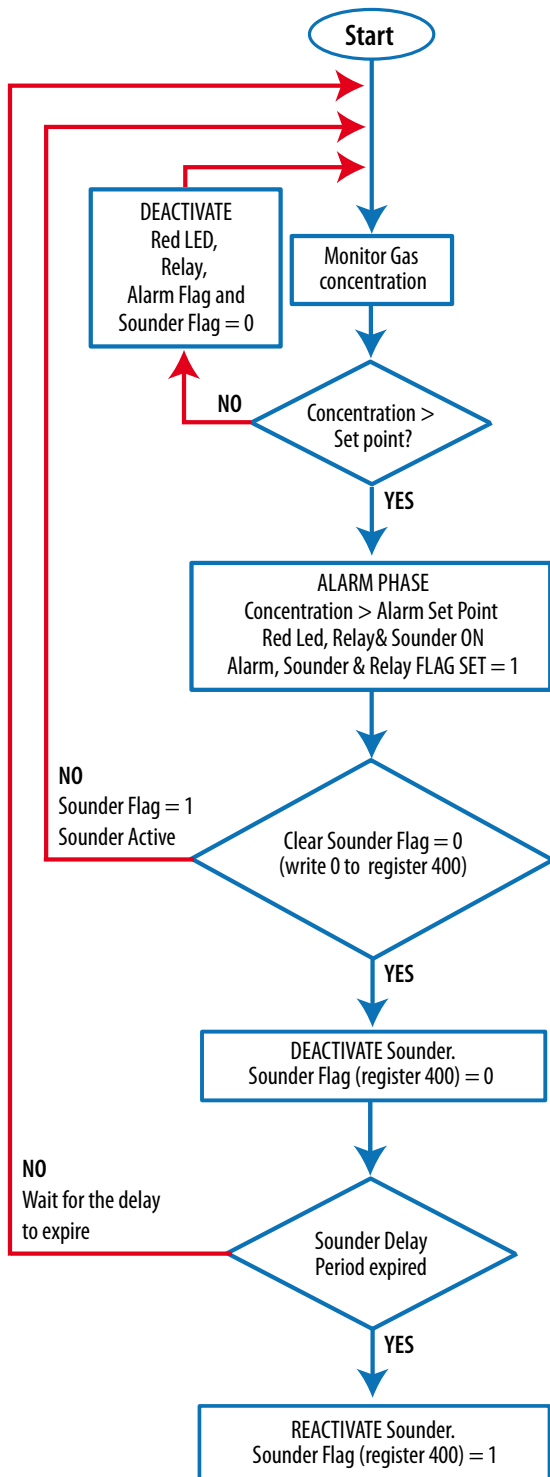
Start

DEACTIVATE
Red LED,
Relay,
Alarm Flag and
Sounder Flag = 0

Monitor Gas concentration

NO

Concentration > Set point?

YES

ALARM PHASE
Concentration > Alarm Set Point
Red Led, Relay& Sounder ON
Alarm, Sounder & Relay FLAG SET = 1

NO
Sounder Flag = 1
Sounder Active

Clear Sounder Flag = 0
(write 0 to register 400)

YES

DEACTIVATE Sounder.
Sounder Flag (register 400) = 0

NO
Wait for the delay to expire

Sounder Delay
Period expired

YES

REACTIVATE Sounder.
Sounder Flag (register 400) = 1